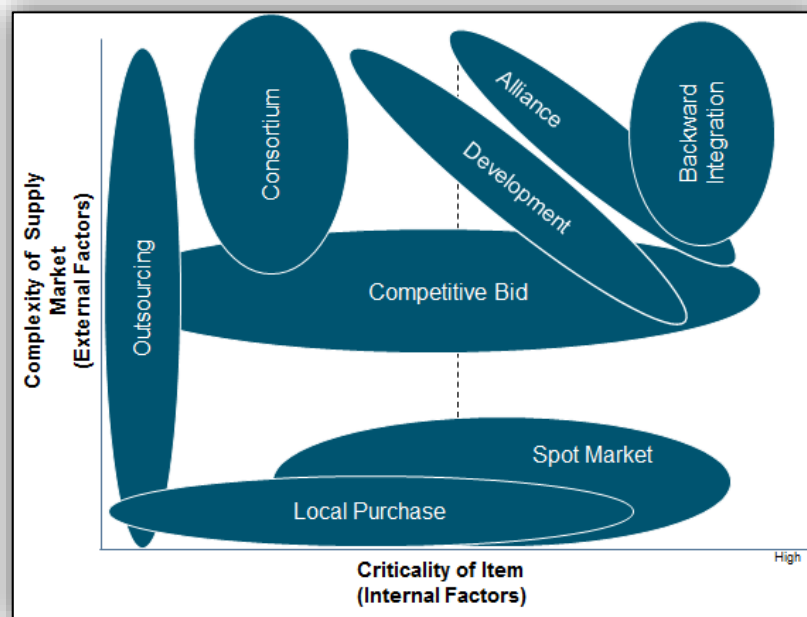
Complexity of Supply Market (External Factors)

Consortium

Alliance

Backward Integration

Development

Outsourcing

Competitive Bid

Spot Market

Local Purchase

High

Criticality of Item (Internal Factors)